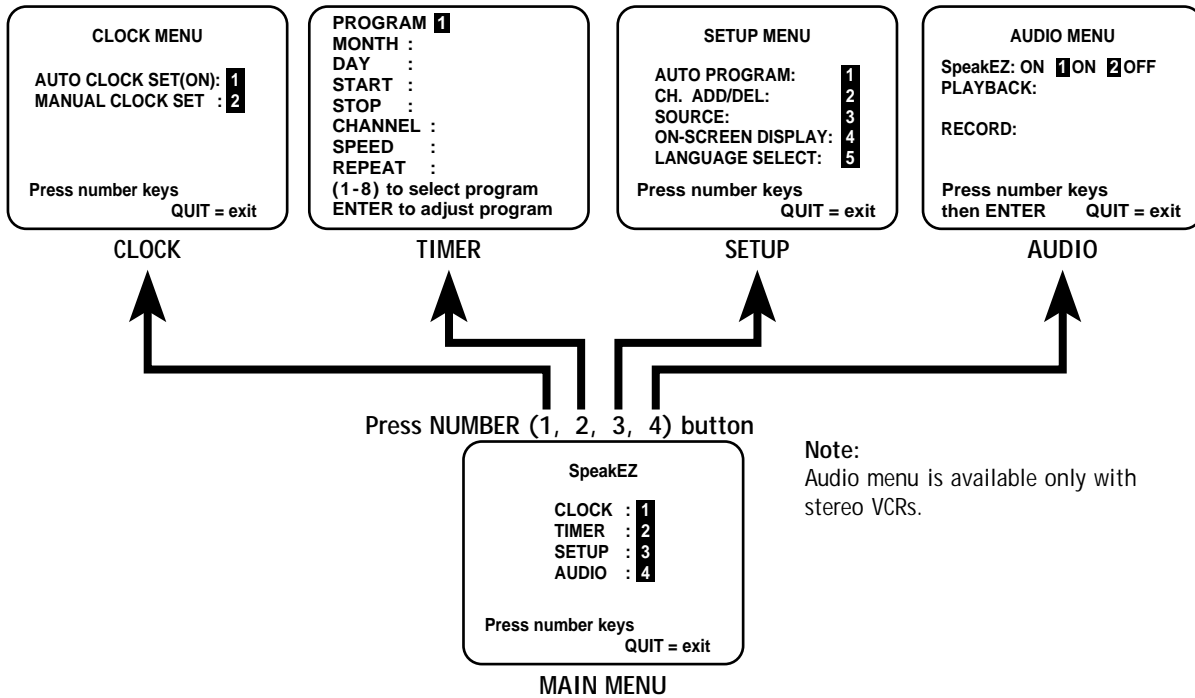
CLOCK MENU

AUTO CLOCK SET(ON): 1
MANUAL CLOCK SET : 2

Press number keys
QUIT = exit

CLOCK

PROGRAM 1
MONTH :
DAY :
START :
STOP :
CHANNEL :
SPEED :
REPEAT :
(1-8) to select program
ENTER to adjust program

TIMER

SETUP MENU

AUTO PROGRAM: 1
CH. ADD/DEL: 2
SOURCE: 3
ON-SCREEN DISPLAY: 4
LANGUAGE SELECT: 5

Press number keys
QUIT = exit

SETUP

AUDIO MENU

SpeakEZ: ON 1 ON 2 OFF
PLAYBACK:

RECORD:

Press number keys
then ENTER QUIT = exit

AUDIO

Press NUMBER (1, 2, 3, 4) button

SpeakEZ

CLOCK : 1
TIMER : 2
SETUP : 3
AUDIO : 4

Press number keys
QUIT = exit

MAIN MENU

Note:
Audio menu is available only with stereo VCRs.